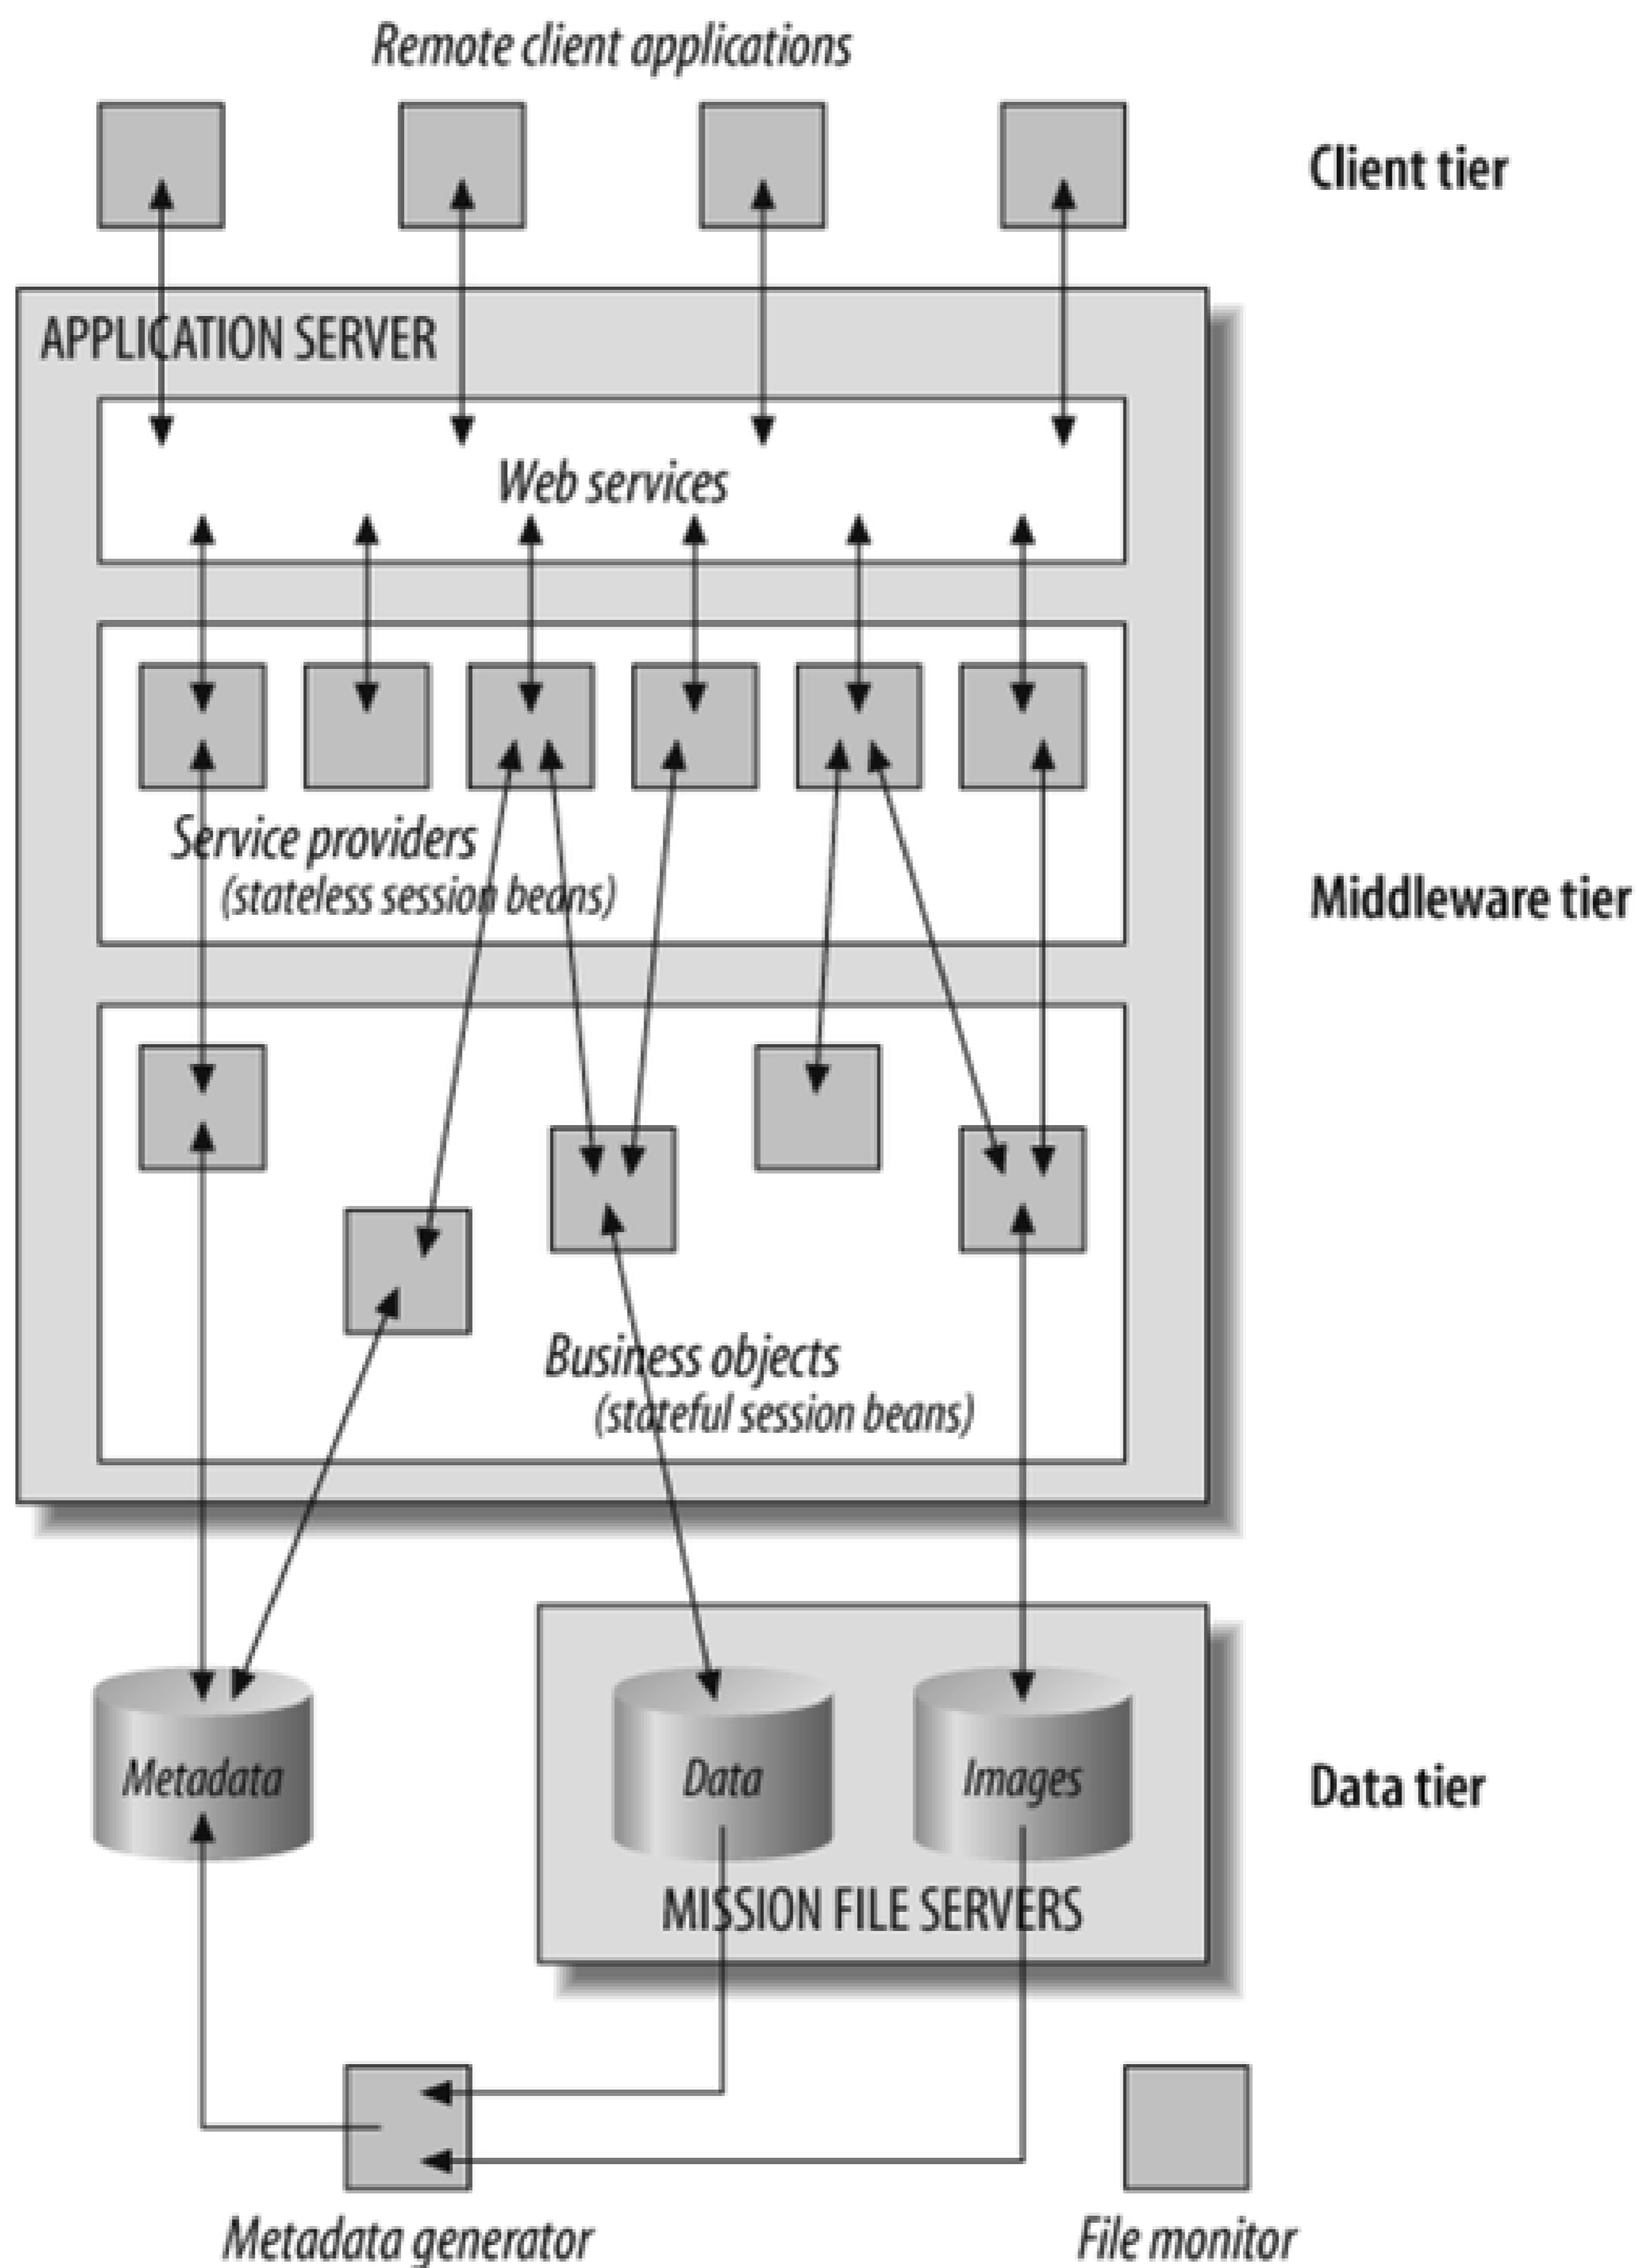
Remote client applications

Client tier

APPLICATION SERVER

Web services

Service providers
(stateless session beans)

Middleware tier

Business objects
(stateful session beans)

Metadata

Data

Images

Data tier

MISSION FILE SERVERS

Metadata generator

File monitor